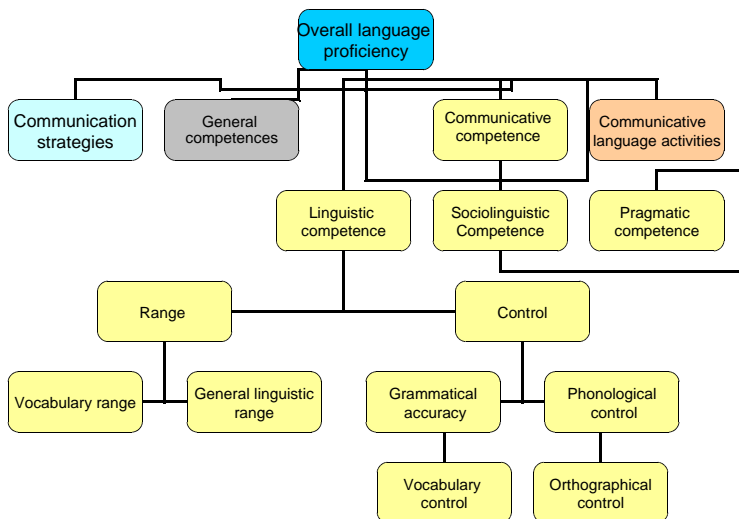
Overall language proficiency

Communication strategies

General competences

Communicative competence

Communicative language activities

Linguistic competence

Sociolinguistic Competence

Pragmatic competence

Range

Control

Vocabulary range

General linguistic range

Grammatical accuracy

Phonological control

Vocabulary control

Orthographical control